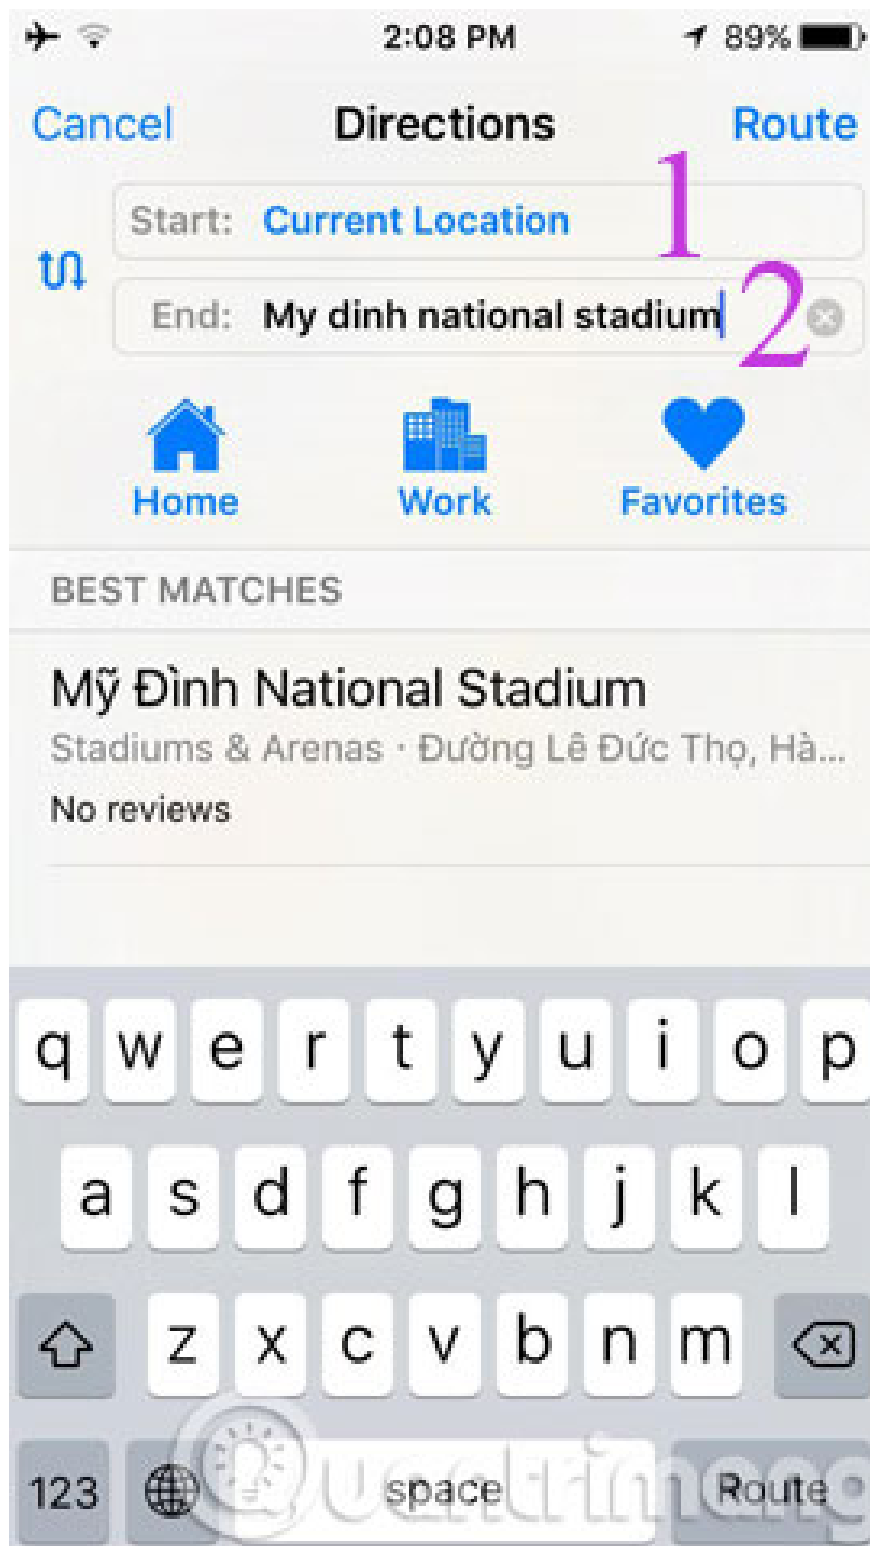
2:08 PM 89%

Cancel Directions Route

1

Start: Current Location

End: My dinh national stadium

2

Home Work Favorites

BEST MATCHES

Mỹ Đình National Stadium

Stadiums & Arenas · Đường Lê Đức Thọ, Hà...

No reviews

q w e r t y u i o p

a s d f g h j k l

z x c v b n m

123 space Route

Quantrimang